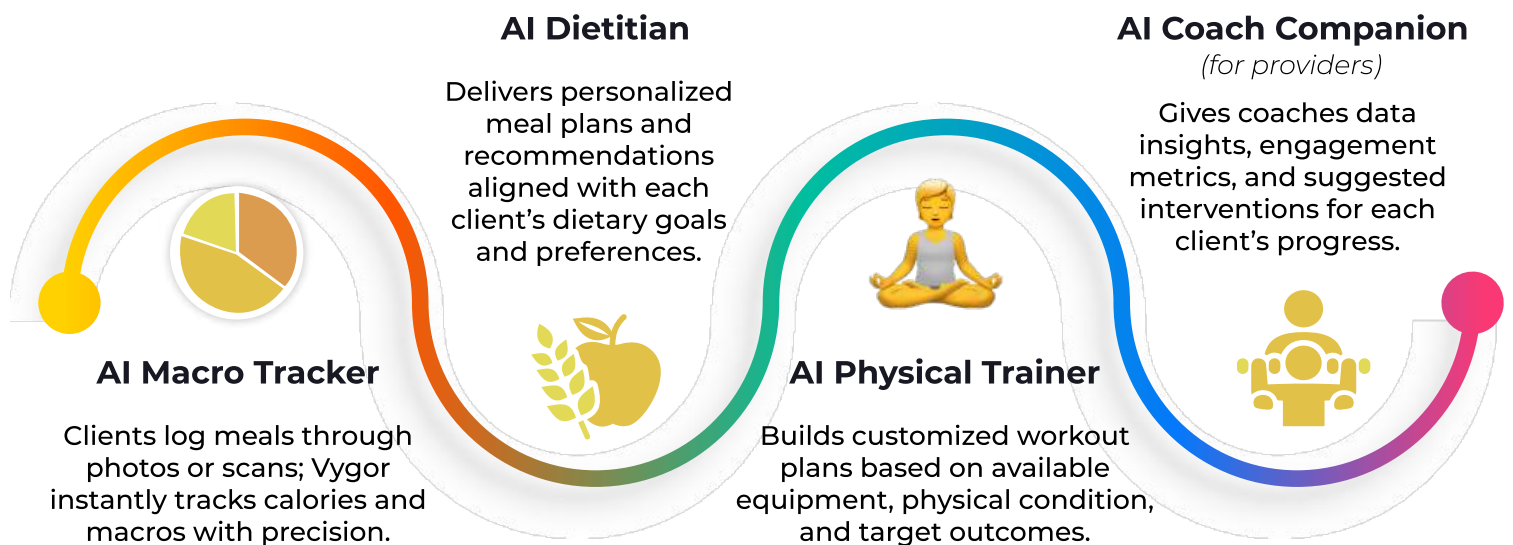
AI Dietitian

Delivers personalized meal plans and recommendations aligned with each client's dietary goals and preferences.

AI Coach Companion
(for providers)

Gives coaches data insights, engagement metrics, and suggested interventions for each client's progress.

AI Macro Tracker

Clients log meals through photos or scans; Vygor instantly tracks calories and macros with precision.

AI Physical Trainer

Builds customized workout plans based on available equipment, physical condition, and target outcomes.